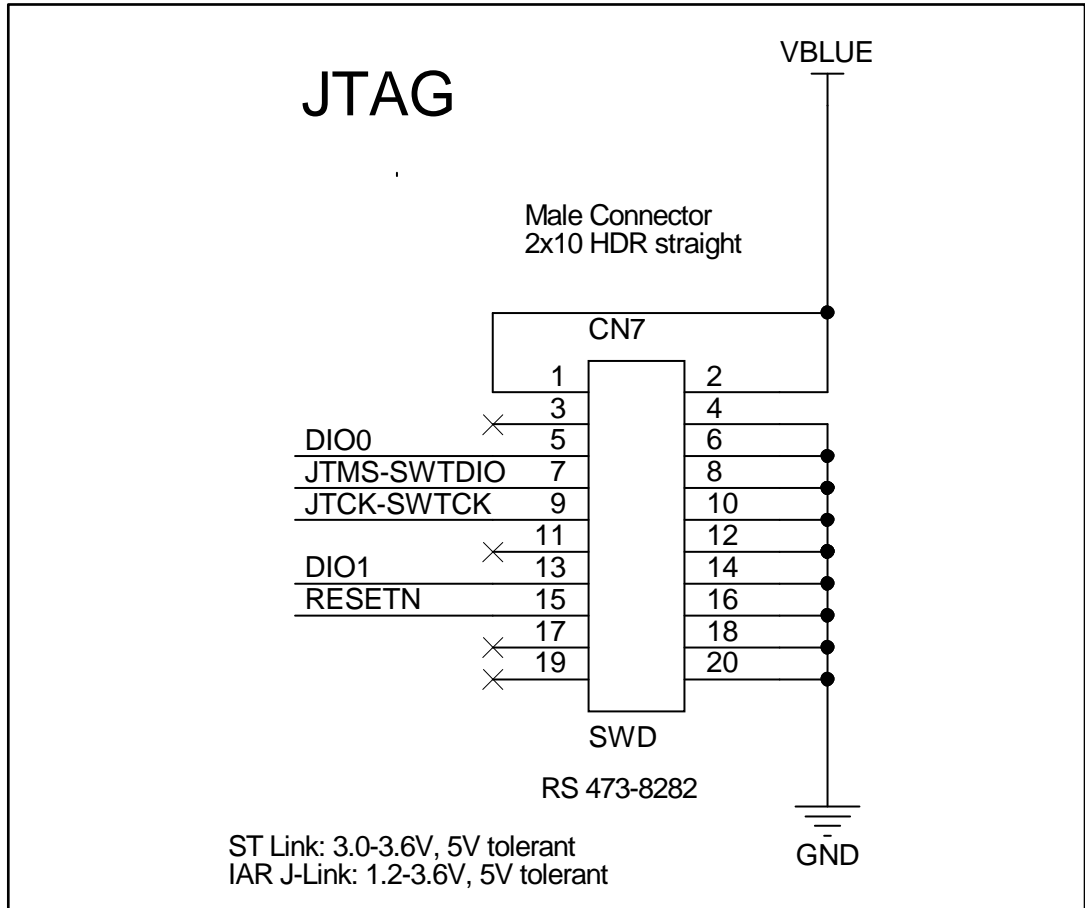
JTAG

VBLUE

Male Connector
2x10 HDR straight

CN7

1
2
3
4
DIO0
5
6
JTMS-SWTDIO
7
8
JTCK-SWTCK
9
10
11
12
DIO1
13
14
RESETN
15
16
17
18
19
20

SWD

RS 473-8282

GND

ST Link: 3.0-3.6V, 5V tolerant
IAR J-Link: 1.2-3.6V, 5V tolerant